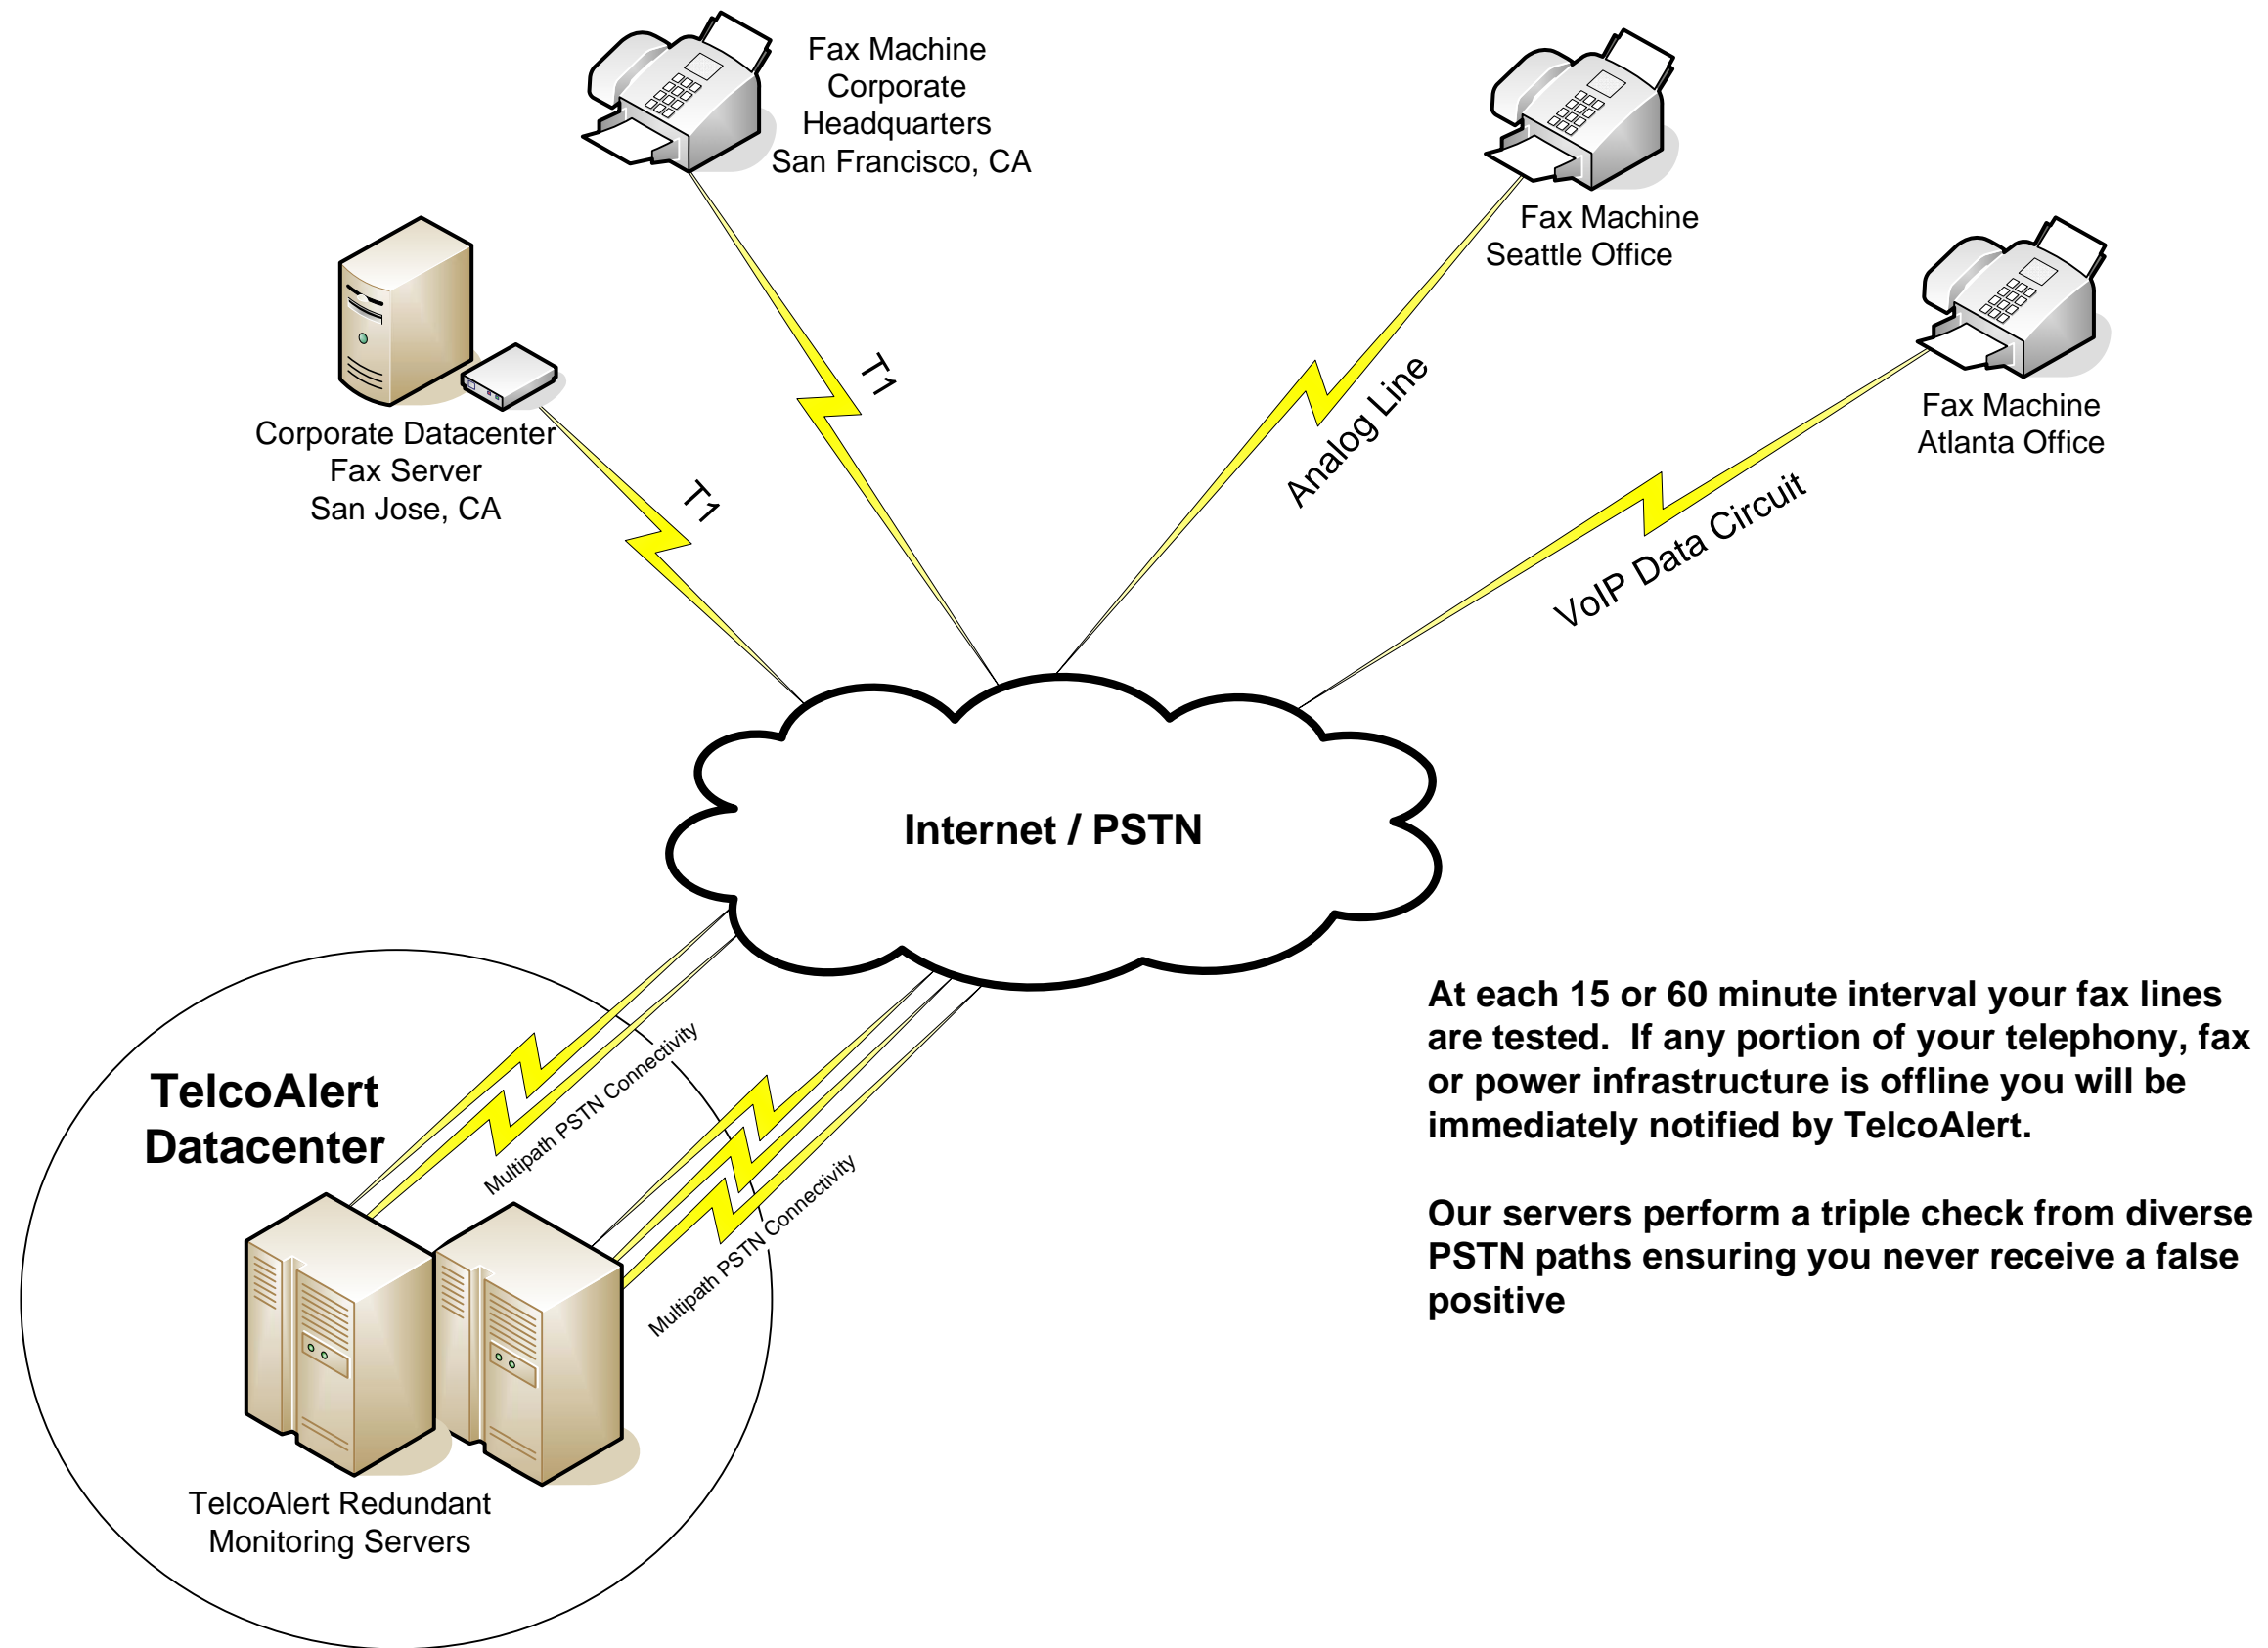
Fax Machine
Corporate
Headquarters
San Francisco, CA

Fax Machine
Seattle Office

Corporate Datacenter
Fax Server
San Jose, CA

Fax Machine
Atlanta Office

T1

T1

Analog Line

VoIP Data Circuit

Internet / PSTN

TelcoAlert
Datacenter

Multipath PSTN Connectivity

Multipath PSTN Connectivity

TelcoAlert Redundant
Monitoring Servers

At each 15 or 60 minute interval your fax lines are tested. If any portion of your telephony, fax or power infrastructure is offline you will be immediately notified by TelcoAlert.

Our servers perform a triple check from diverse PSTN paths ensuring you never receive a false positive